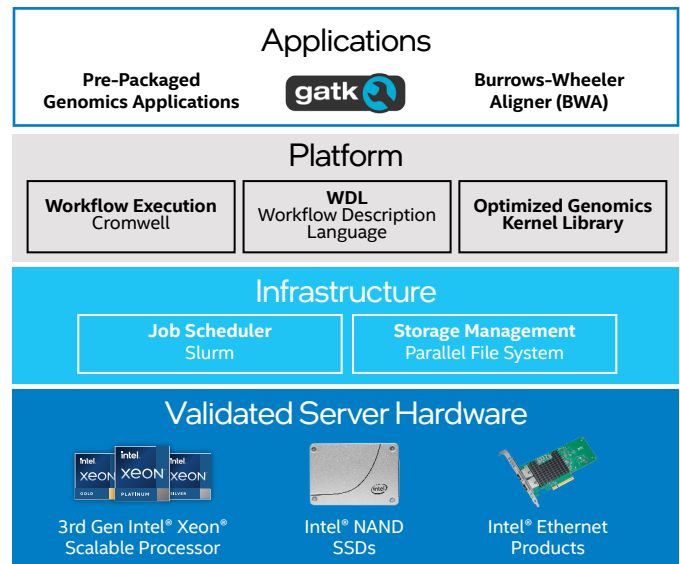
Applications

Pre-Packaged Genomics Applications

gatk

Burrows-Wheeler Aligner (BWA)

Platform

Workflow Execution
Cromwell

WDL
Workflow Description Language

Optimized Genomics Kernel Library

Infrastructure

Job Scheduler
Slurm

Storage Management
Parallel File System

Validated Server Hardware

intel XEON GOLD

intel XEON PLATINUM

intel XEON SILVER

intel

3rd Gen Intel® Xeon® Scalable Processor

Intel® NAND SSDs

Intel® Ethernet Products